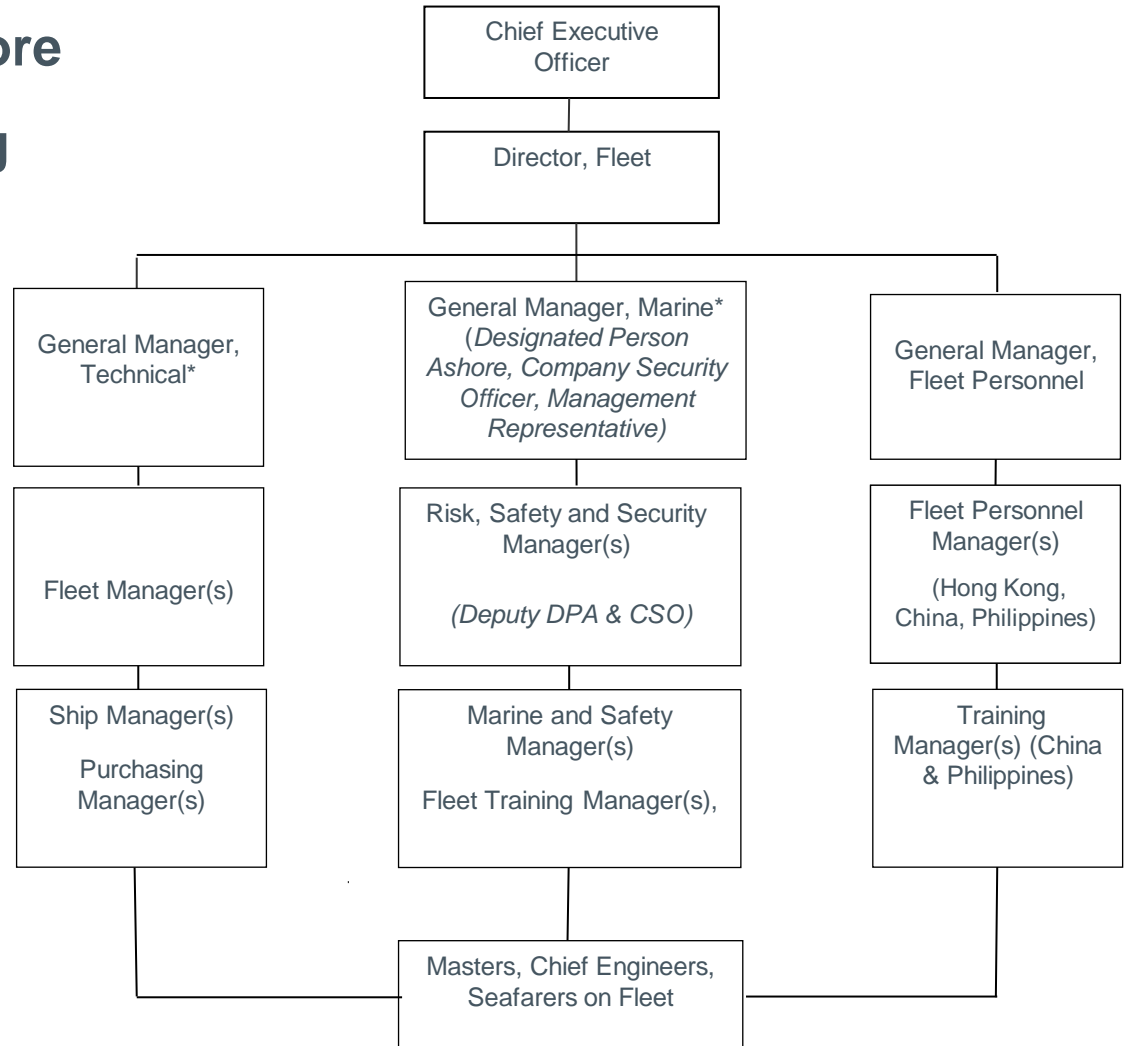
ore

g

Chief Executive Officer

Director, Fleet

General Manager, Technical*

General Manager, Marine* (*Designated Person Ashore, Company Security Officer, Management Representative)*

General Manager, Fleet Personnel

Fleet Manager(s)

Risk, Safety and Security Manager(s)

*(Deputy DPA & CSO)*

Fleet Personnel Manager(s)

(Hong Kong, China, Philippines)

Ship Manager(s)

Purchasing Manager(s)

Marine and Safety Manager(s)

Fleet Training Manager(s),

Training Manager(s) (China & Philippines)

Masters, Chief Engineers, Seafarers on Fleet